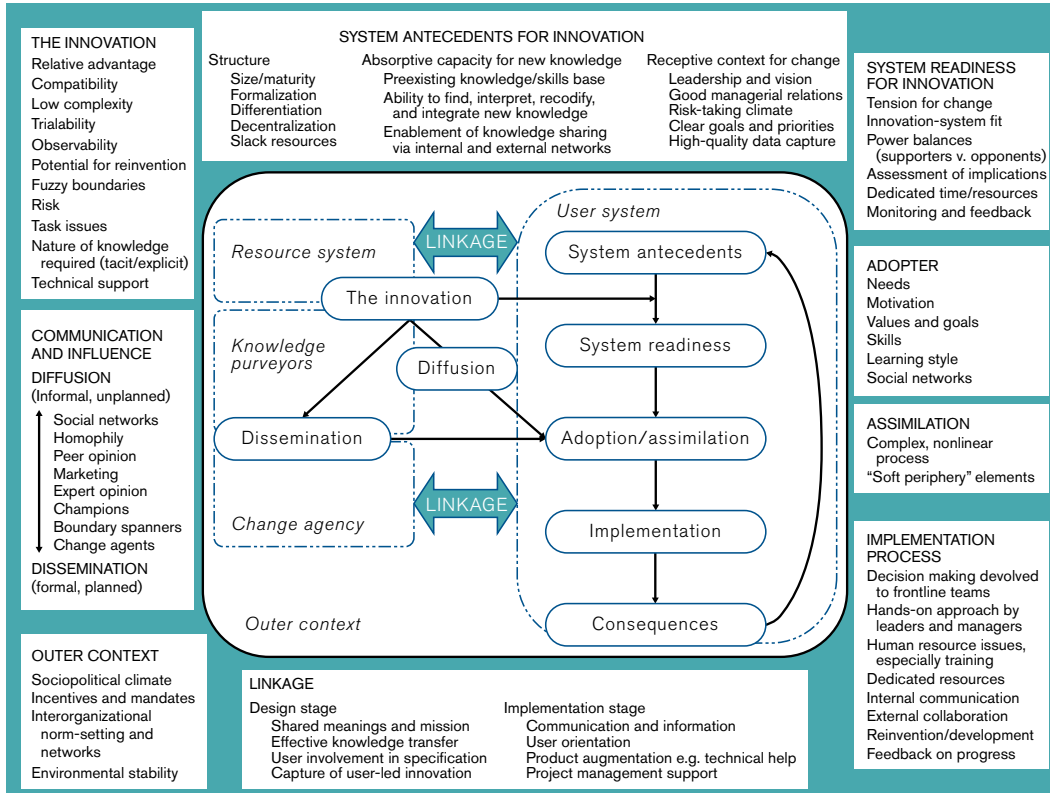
THE INNOVATION
Relative advantage
Compatibility
Low complexity
Trialability
Observability
Potential for reinvention
Fuzzy boundaries
Risk
Task issues
Nature of knowledge required (tacit/explicit)
Technical support

SYSTEM ANTECEDENTS FOR INNOVATION
Structure
Size/maturity
Formalization
Differentiation
Decentralization
Slack resources

Absorptive capacity for new knowledge
Preexisting knowledge/skills base
Ability to find, interpret, recodify, and integrate new knowledge
Enablement of knowledge sharing via internal and external networks

Receptive context for change
Leadership and vision
Good managerial relations
Risk-taking climate
Clear goals and priorities
High-quality data capture

SYSTEM READINESS FOR INNOVATION
Tension for change
Innovation-system fit
Power balances (supporters v. opponents)
Assessment of implications
Dedicated time/resources
Monitoring and feedback

COMMUNICATION AND INFLUENCE
DIFFUSION
(Informal, unplanned)
Social networks
Homophily
Peer opinion
Marketing
Expert opinion
Champions
Boundary spanners
Change agents
DISSEMINATION
(formal, planned)

Resource system
LINKAGE
User system
System antecedents
The innovation
Knowledge purveyors
Diffusion
System readiness
Dissemination
Adoption/assimilation
LINKAGE
Change agency
Implementation
Outer context
Consequences

ADOPTER
Needs
Motivation
Values and goals
Skills
Learning style
Social networks

ASSIMILATION
Complex, nonlinear process
"Soft periphery" elements

IMPLEMENTATION PROCESS
Decision making devolved to frontline teams
Hands-on approach by leaders and managers
Human resource issues, especially training
Dedicated resources
Internal communication
External collaboration
Reinvention/development
Feedback on progress

OUTER CONTEXT
Sociopolitical climate
Incentives and mandates
Interorganizational norm-setting and networks
Environmental stability

LINKAGE
Design stage
Shared meanings and mission
Effective knowledge transfer
User involvement in specification
Capture of user-led innovation

Implementation stage
Communication and information
User orientation
Product augmentation e.g. technical help
Project management support